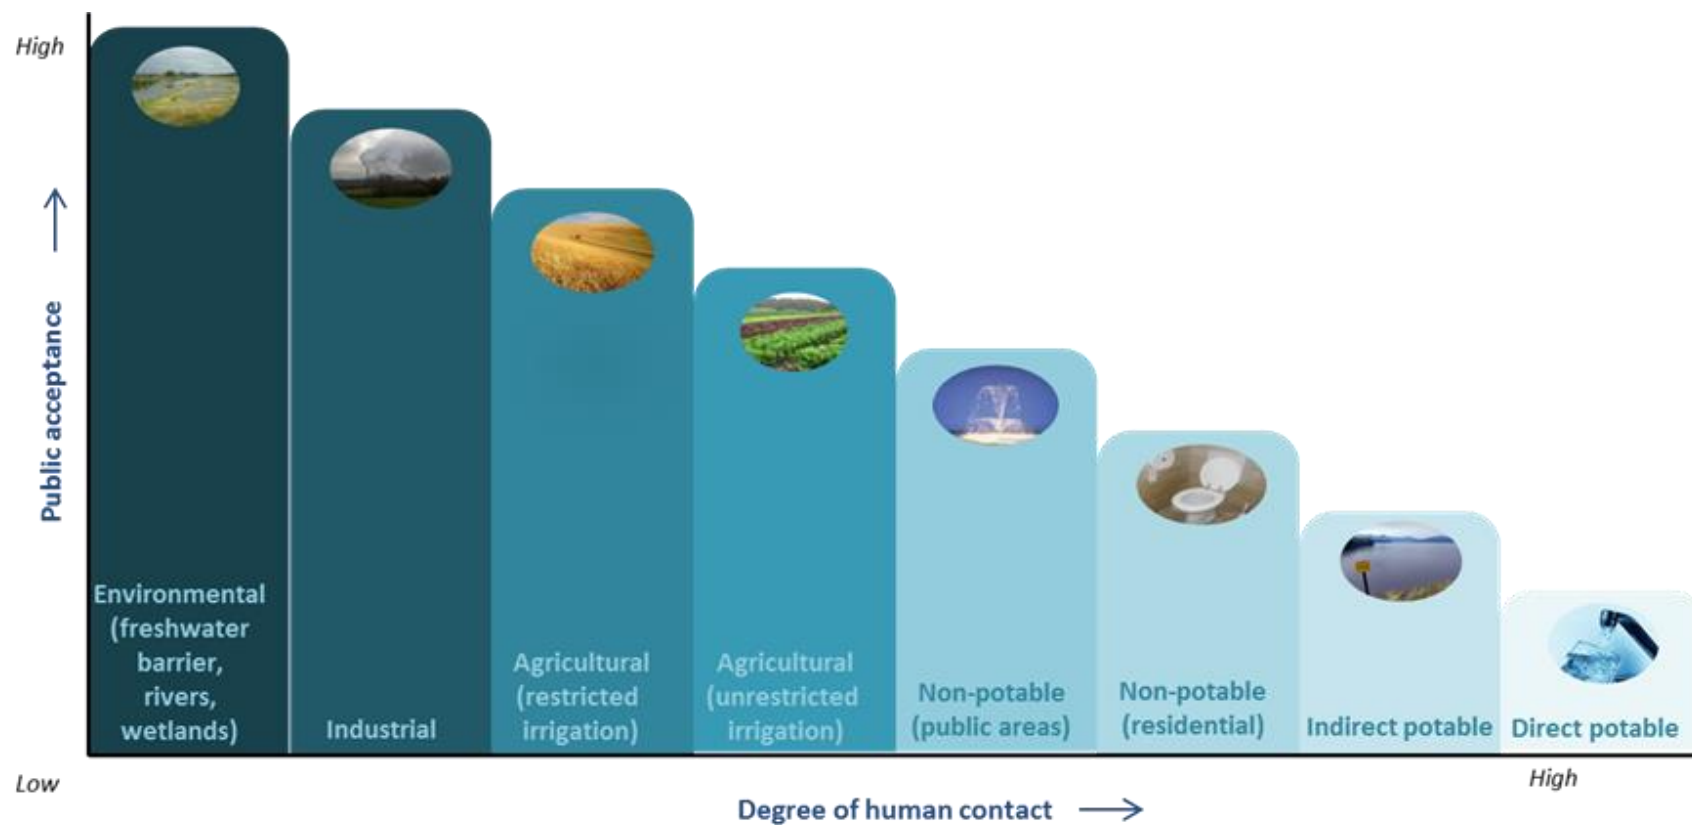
High

Public acceptance

Environmental (freshwater barrier, rivers, wetlands)

Industrial

Agricultural (restricted irrigation)

Agricultural (unrestricted irrigation)

Non-potable (public areas)

Non-potable (residential)

Indirect potable

Direct potable

Low

High

Degree of human contact